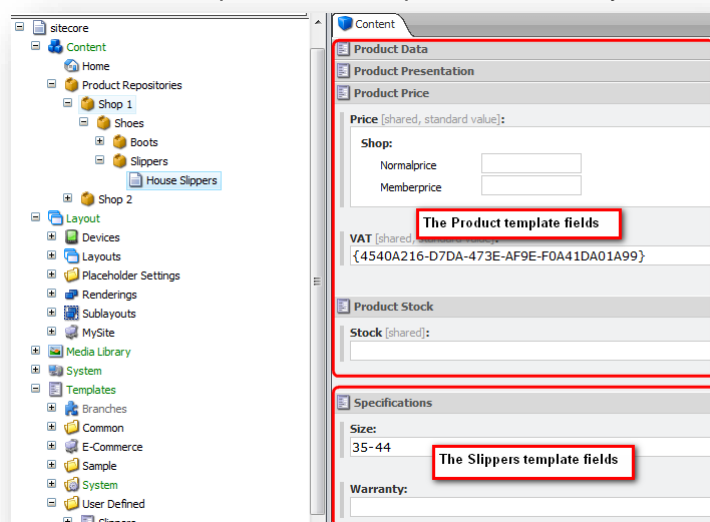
sitecore
Content
Home
Product Repositories
Shop 1
Shoes
Boots
Slippers
House Slippers
Shop 2
Layout
Devices
Layouts
Placeholder Settings
Renderings
Sublayouts
MySite
Media Library
System
Templates
Branches
Common
E-Commerce
Sample
System
User Defined
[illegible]

Content

Product Data
Product Presentation
Product Price
Price [shared, standard value]:
Shop:
Normalprice
Memberprice
The Product template fields
VAT [shared, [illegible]]:
{4540A216-D7DA-473E-AF9E-F0A41DA01A99}
Product Stock
Stock [shared]:
Specifications
Size:
35-44
The Slippers template fields
Warranty: